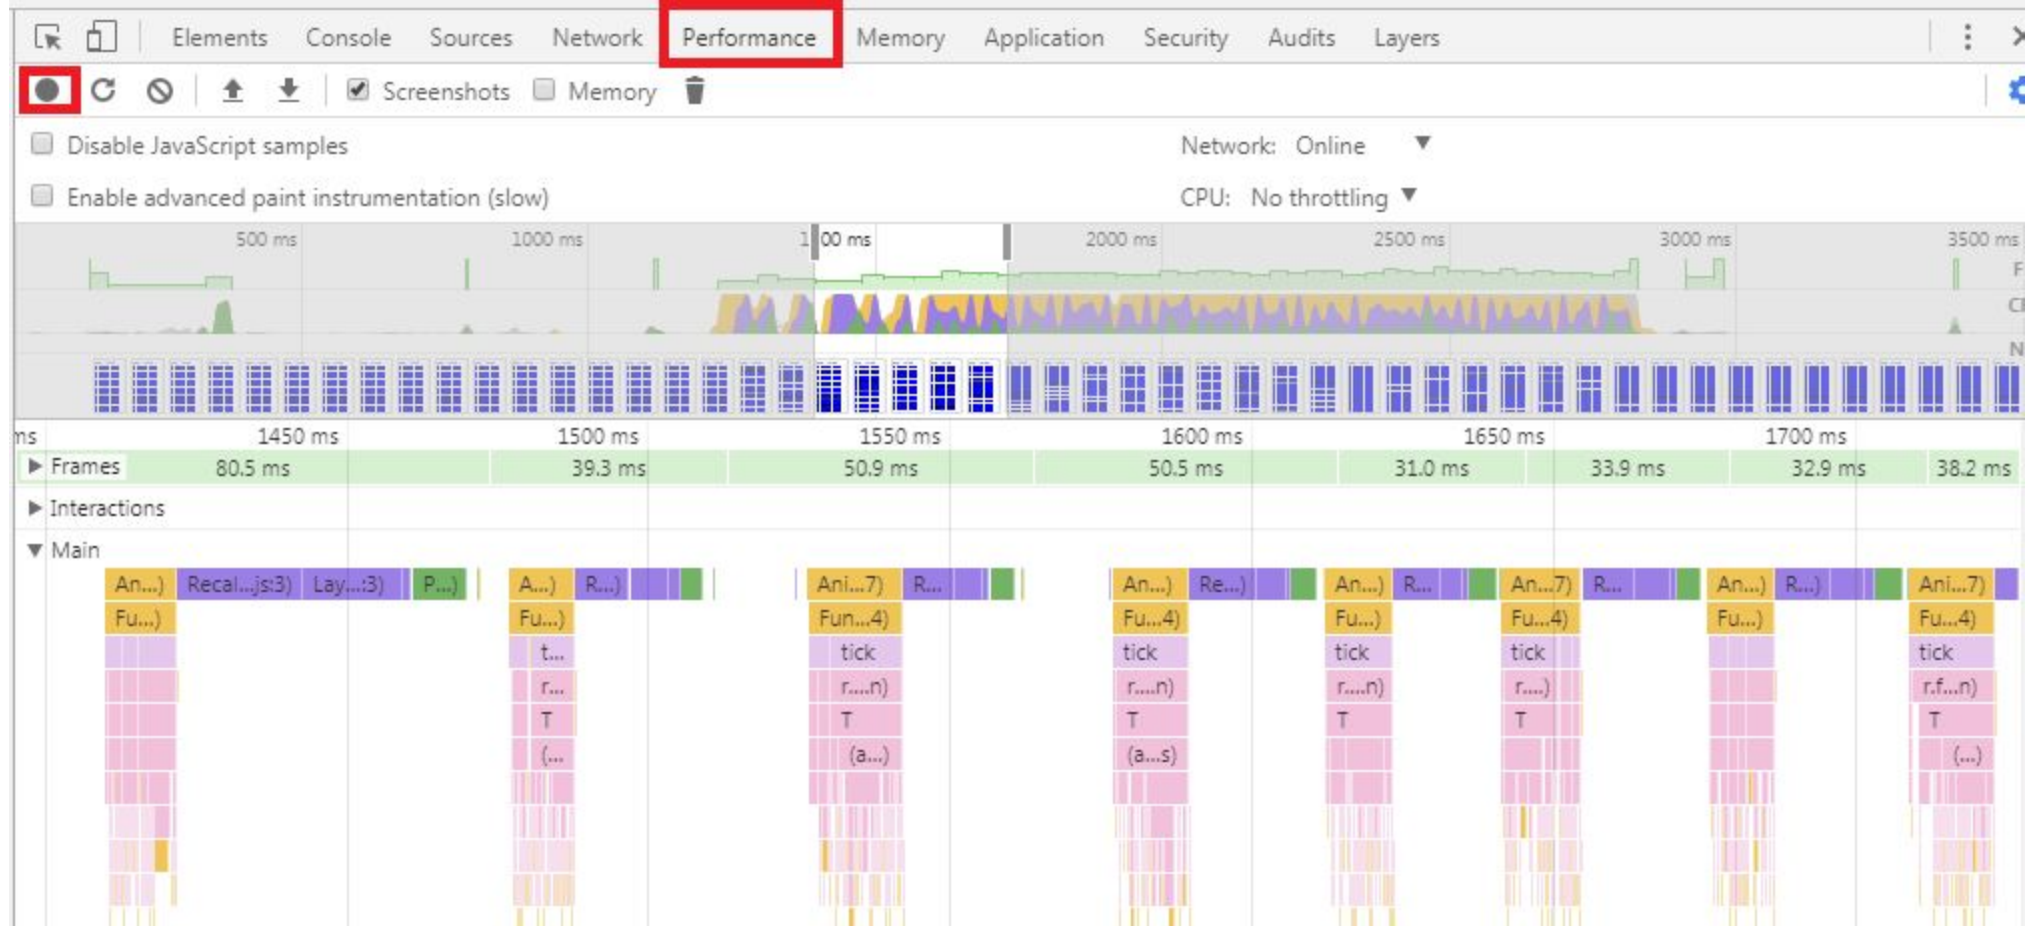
Elements Console Sources Network Performance Memory Application Security Audits Layers

Screenshots Memory

Disable JavaScript samples

Network: Online

Enable advanced paint instrumentation (slow)

CPU: No throttling

500 ms 1000 ms 1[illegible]00 ms 2000 ms 2500 ms 3000 ms 3500 ms

F

C

N

ms 1450 ms 1500 ms 1550 ms 1600 ms 1650 ms 1700 ms

Frames 80.5 ms 39.3 ms 50.9 ms 50.5 ms 31.0 ms 33.9 ms 32.9 ms 38.2 ms

Interactions

Main

An...) Recal...js:3) Lay...:3) P...) A...) R...) Ani...7) R... An...) Re...) An...) R... An...7) R... An...) R...) Ani...7)

Fu...) Fu...) Fun...4) Fu...4) Fu...) Fu...4) Fu...) Fu...4)

t... tick tick tick tick tick

r... r....n) r....n) r....n) r....) r.f...n)

T T T T T T

(... (a...) (a...s) (...)